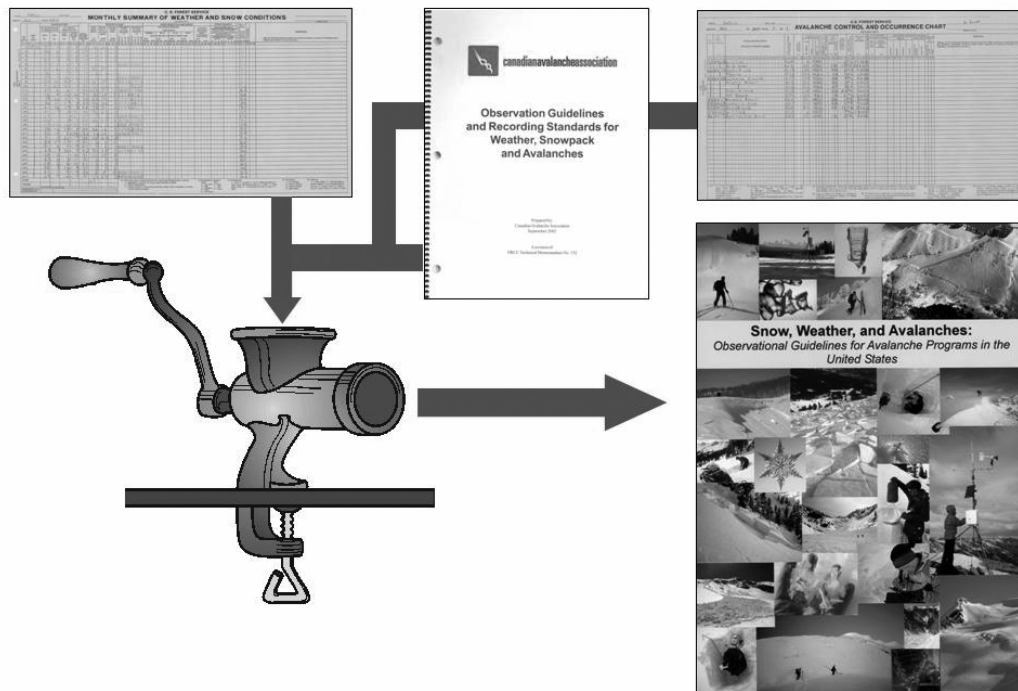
U. S. FOREST SERVICE
MONTHLY SUMMARY OF WEATHER AND SNOW CONDITIONS

canadianavalancheassociation

Observation Guidelines and Recording Standards for Weather, Snowpack and Avalanches

Prepared by
Canadian Avalanche Association
September 2002

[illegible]

U. S. FOREST SERVICE
AVALANCHE CONTROL AND OCCURRENCE CHART

Snow, Weather, and Avalanches:
Observational Guidelines for Avalanche Programs in the United States